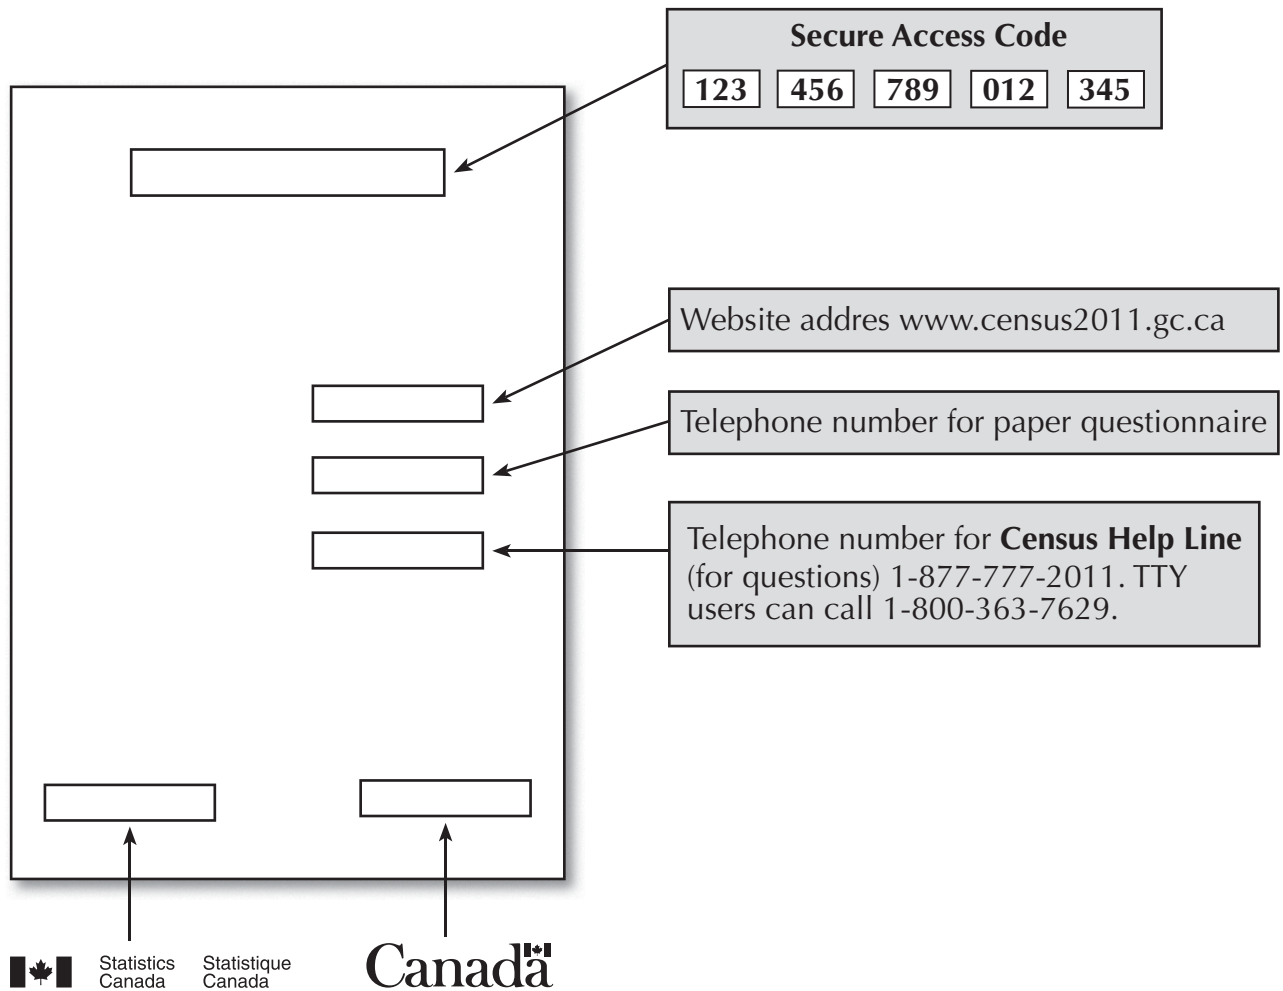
Secure Access Code

| 123 | 456 | 789 | 012 | 345 |
|---|---|---|---|---|

Website addres www.census2011.gc.ca

Telephone number for paper questionnaire

Telephone number for **Census Help Line** (for questions) 1-877-777-2011. TTY users can call 1-800-363-7629.

Statistics Canada Statistique Canada

Canadä